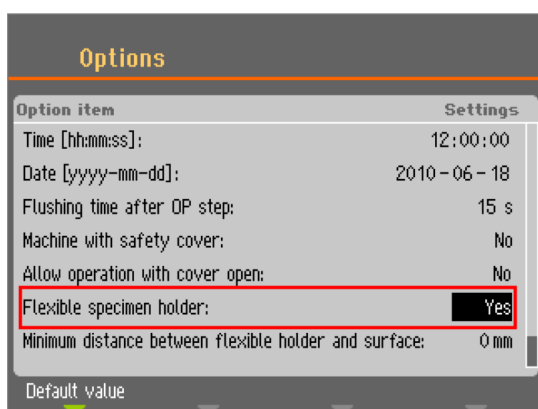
Options

| Option item | Settings |
|---|---|
| Time [hh:mm:ss]: | 12:00:00 |
| Date [yyyy-mm-dd]: | 2010 - 06 - 18 |
| Flushing time after OP step: | 15 s |
| Machine with safety cover: | No |
| Allow operation with cover open: | No |
| Flexible specimen holder: | Yes |
| Minimum distance between flexible holder and surface: | 0 mm |

Default value